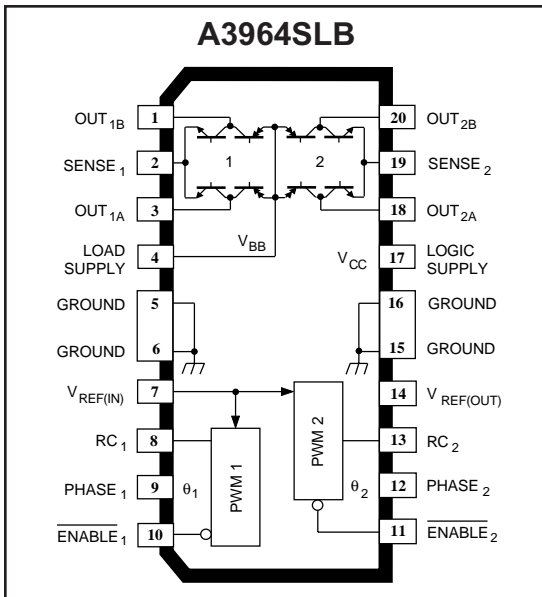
A3964SLB

$OUT_{1B}$ 1
$SENSE_1$ 2
$OUT_{1A}$ 3
LOAD SUPPLY 4
GROUND 5
GROUND 6
$V_{REF(IN)}$ 7
$RC_1$ 8
$PHASE_1$ 9
$\overline{ENABLE}_1$ 10

20 $OUT_{2B}$
19 $SENSE_2$
18 $OUT_{2A}$
17 LOGIC SUPPLY
16 GROUND
15 GROUND
14 $V_{REF(OUT)}$
13 $RC_2$
12 $PHASE_2$
11 $\overline{ENABLE}_2$

1
2
$V_{BB}$
$V_{CC}$
PWM 1
PWM 2
$\theta_1$
$\theta_2$